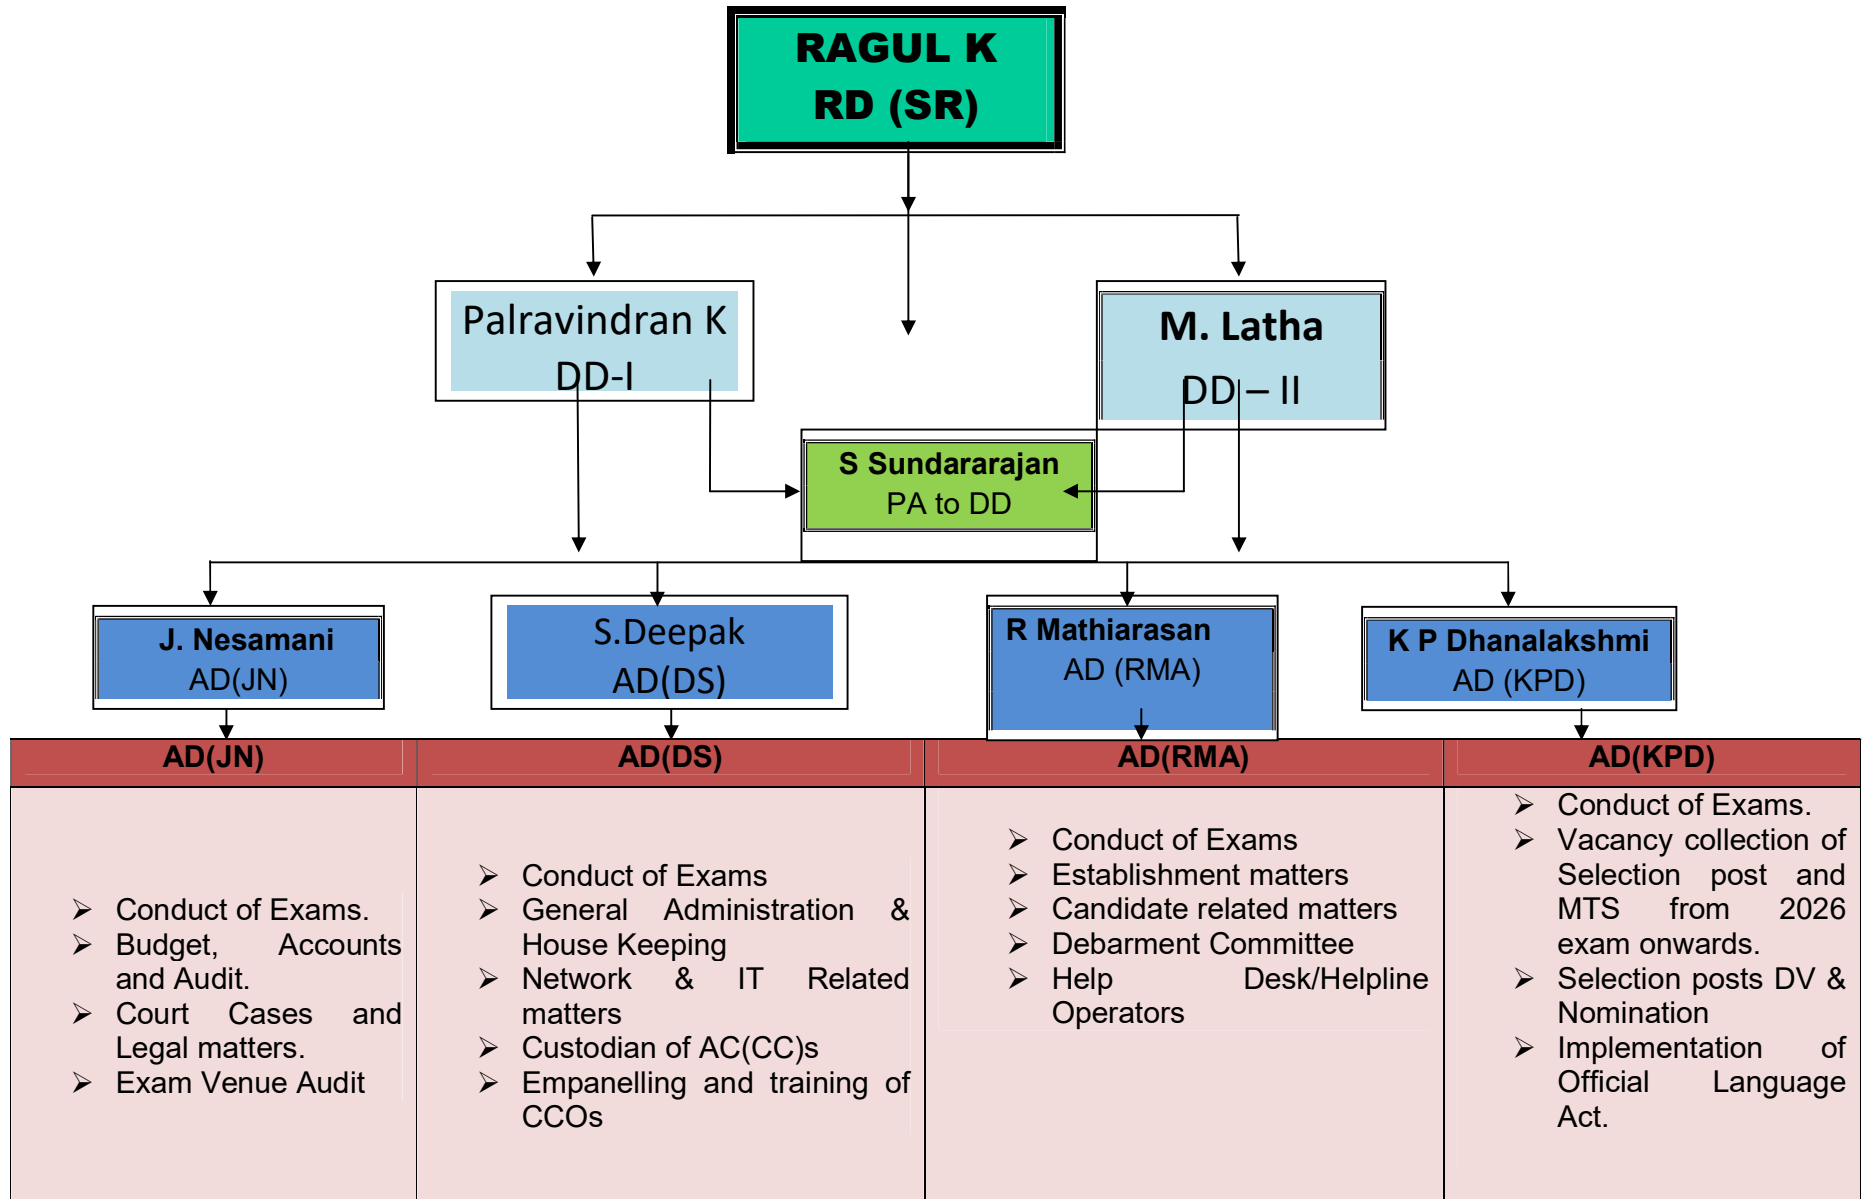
RAGUL K
RD (SR)

Palravindran K
DD-I

M. Latha
DD – II

S Sundararajan
PA to DD

J. Nesamani
AD(JN)

S.Deepak
AD(DS)

R Mathiarasan
AD (RMA)

K P Dhanalakshmi
AD (KPD)

| AD(JN) | AD(DS) | AD(RMA) | AD(KPD) |
|---|---|---|---|
| ➢ Conduct of Exams. ➢ Budget, Accounts and Audit. ➢ Court Cases and Legal matters. ➢ Exam Venue Audit | ➢ Conduct of Exams ➢ General Administration & House Keeping ➢ Network & IT Related matters ➢ Custodian of AC(CC)s ➢ Empanelling and training of CCOs | ➢ Conduct of Exams ➢ Establishment matters ➢ Candidate related matters ➢ Debarment Committee ➢ Help Desk/Helpline Operators | ➢ Conduct of Exams. ➢ Vacancy collection of Selection post and MTS from 2026 exam onwards. ➢ Selection posts DV & Nomination ➢ Implementation of Official Language Act. |